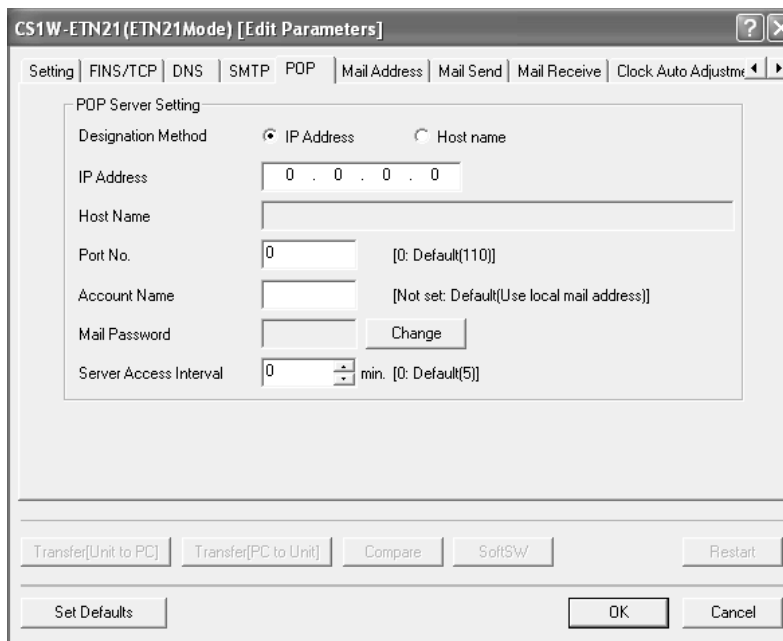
CS1W-ETN21(ETN21Mode) [Edit Parameters]

Setting | FINS/TCP | DNS | SMTP | POP | Mail Address | Mail Send | Mail Receive | Clock Auto Adjustm

POP Server Setting

Designation Method IP Address Host name

IP Address 0 . 0 . 0 . 0

Host Name

Port No. 0 [0: Default(110)]

Account Name [Not set: Default(Use local mail address)]

Mail Password Change

Server Access Interval 0 min. [0: Default(5)]

Transfer[Unit to PC] Transfer[PC to Unit] Compare SoftSW Restart

Set Defaults OK Cancel